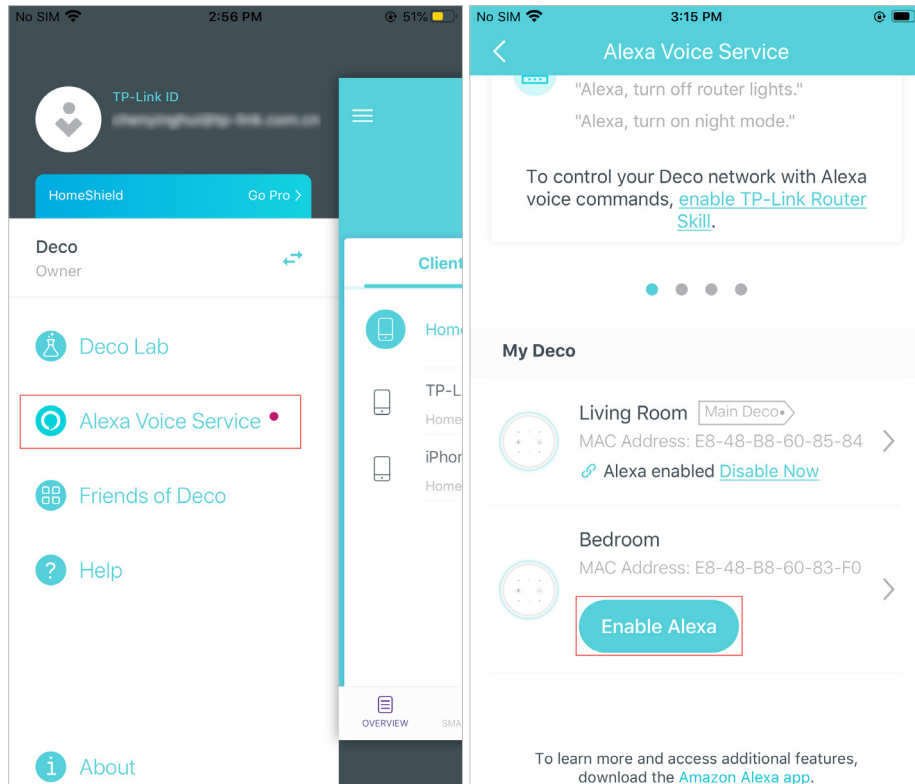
No SIM 2:56 PM 51%

TP-Link ID
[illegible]

HomeShield Go Pro >

Deco
Owner

Deco Lab

Alexa Voice Service

Friends of Deco

Help

About

Client

Home

TP-L
Home

iPhor
Home

OVERVIEW SMA

No SIM 3:15 PM

Alexa Voice Service

"Alexa, turn off router lights."

"Alexa, turn on night mode."

To control your Deco network with Alexa voice commands, enable TP-Link Router Skill.

My Deco

Living Room Main Deco
MAC Address: E8-48-B8-60-85-84
Alexa enabled Disable Now

Bedroom
MAC Address: E8-48-B8-60-83-F0
Enable Alexa

To learn more and access additional features, download the Amazon Alexa app.